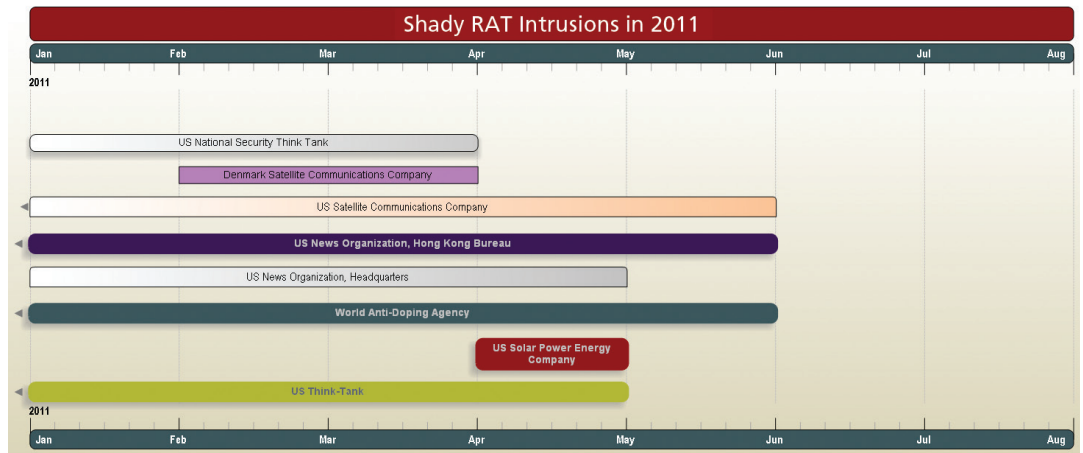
Shady RAT Intrusions in 2011

Jan Feb Mar Apr May Jun Jul Aug

2011

US National Security Think Tank

Denmark Satellite Communications Company

US Satellite Communications Company

US News Organization, Hong Kong Bureau

US News Organization, Headquarters

World Anti-Doping Agency

US Solar Power Energy Company

US Think-Tank

2011

Jan Feb Mar Apr May Jun Jul Aug